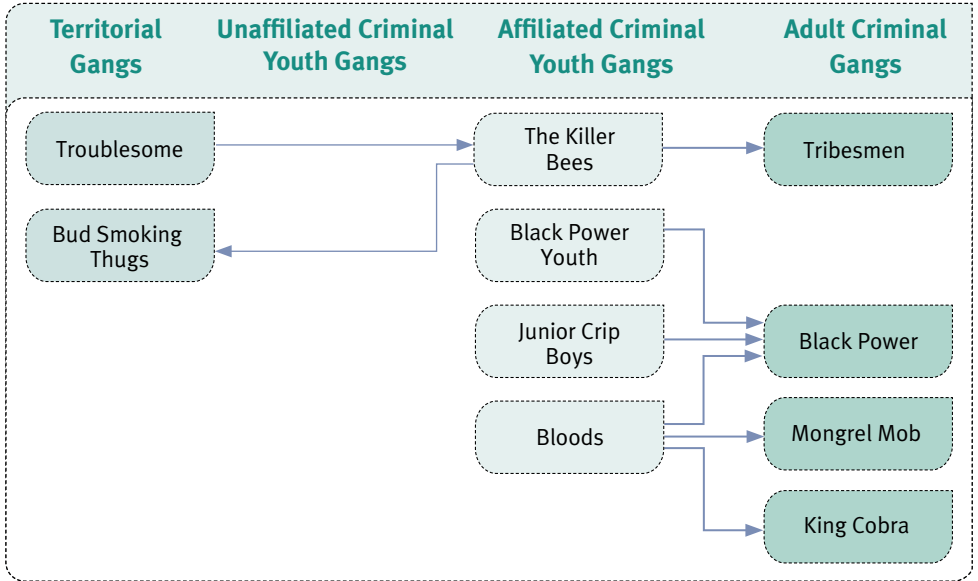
Territorial Gangs

Unaffiliated Criminal Youth Gangs

Affiliated Criminal Youth Gangs

Adult Criminal Gangs

Troublesome

The Killer Bees

Tribesmen

Bud Smoking Thugs

Black Power Youth

Junior Crip Boys

Black Power

Bloods

Mongrel Mob

King Cobra